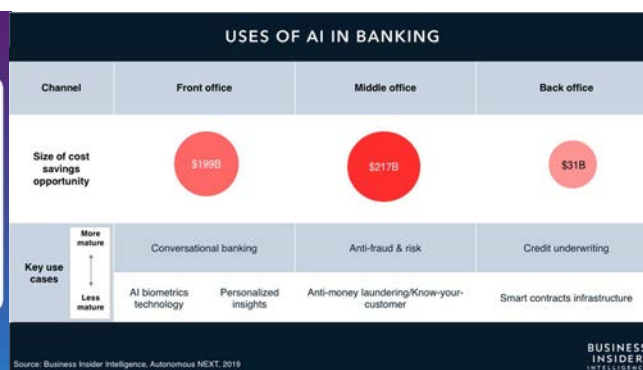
USES OF AI IN BANKING

| Channel | Front office | | Middle office | Back office |
|---|---|---|---|---|
| Size of cost savings opportunity | $199B | | $217B | $31B |
| Key use cases (More mature ↕ Less mature) | Conversational banking | | Anti-fraud & risk | Credit underwriting |
| | AI biometrics technology | Personalized insights | Anti-money laundering/Know-your-customer | Smart contracts infrastructure |

Source: Business Insider Intelligence, Autonomous NEXT, 2019

BUSINESS INSIDER INTELLIGENCE